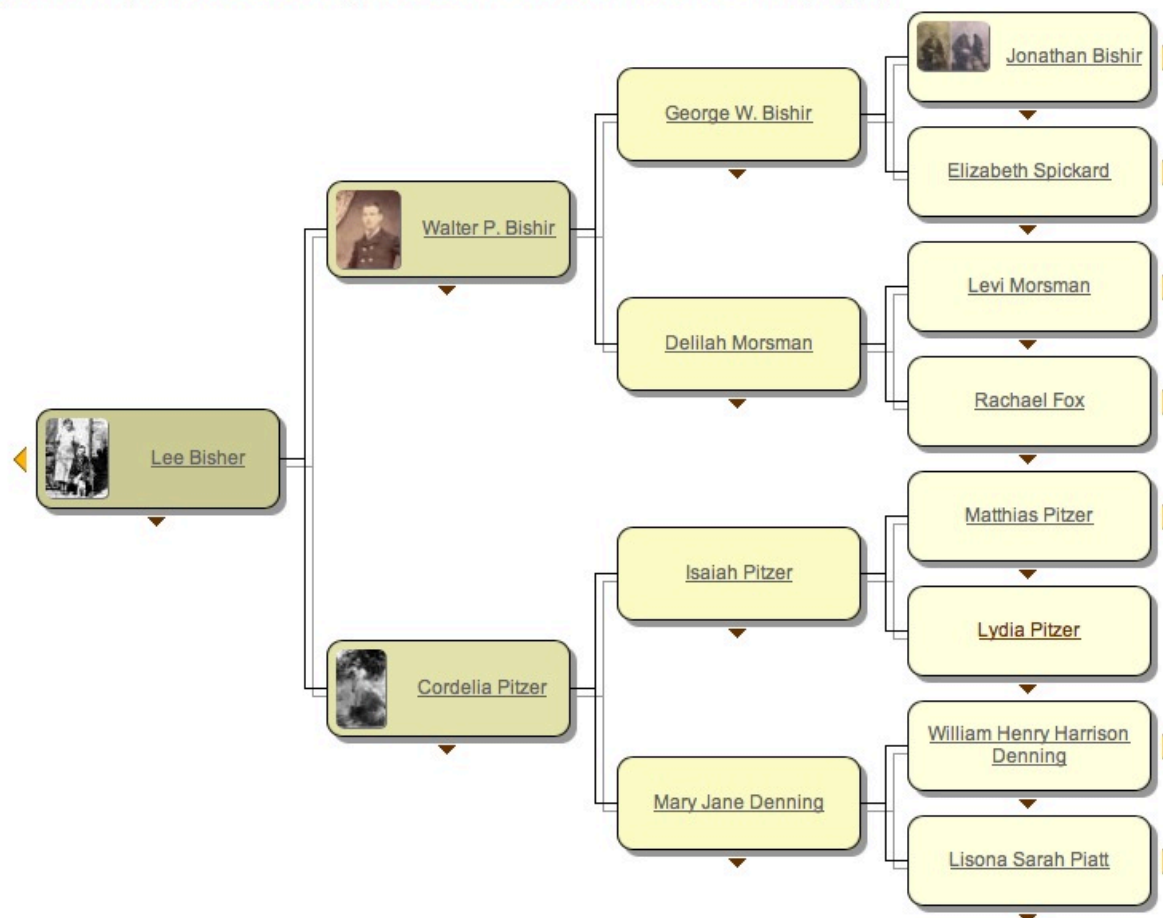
Lee Bisher

Walter P. Bishir

Cordelia Pitzer

George W. Bishir

Delilah Morsman

Isaiah Pitzer

Mary Jane Denning

Jonathan Bishir

Elizabeth Spickard

Levi Morsman

Rachael Fox

Matthias Pitzer

Lydia Pitzer

William Henry Harrison Denning

Lisona Sarah Piatt